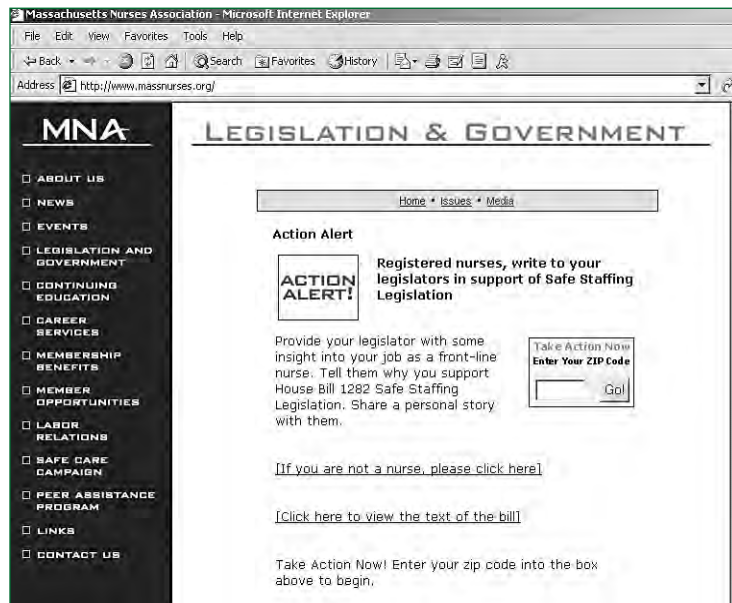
Massachusetts Nurses Association - Microsoft Internet Explorer

File Edit View Favorites Tools Help

Back Search Favorites History

Address http://www.massnurses.org/

MNA

LEGISLATION & GOVERNMENT

ABOUT US
NEWS
EVENTS
LEGISLATION AND GOVERNMENT
CONTINUING EDUCATION
CAREER SERVICES
MEMBERSHIP BENEFITS
MEMBER OPPORTUNITIES
LABOR RELATIONS
SAFE CARE CAMPAIGN
PEER ASSISTANCE PROGRAM
LINKS
CONTACT US

Home • Issues • Media

Action Alert

ACTION ALERT!

Registered nurses, write to your legislators in support of Safe Staffing Legislation

Provide your legislator with some insight into your job as a front-line nurse. Tell them why you support House Bill 1282 Safe Staffing Legislation. Share a personal story with them.

Take Action Now
Enter Your ZIP Code
Go!

[If you are not a nurse, please click here]

[Click here to view the text of the bill]

Take Action Now! Enter your zip code into the box above to begin.